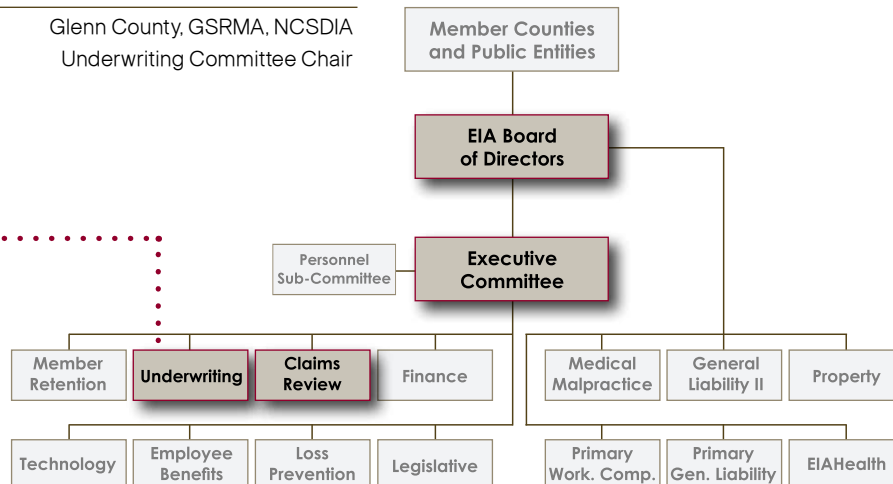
Glenn County, GSRMA, NCSDIA
Underwriting Committee Chair

Member Counties and Public Entities

EIA Board of Directors

Personnel Sub-Committee

Executive Committee

Member Retention

Underwriting

Claims Review

Finance

Medical Malpractice

General Liability II

Property

Technology

Employee Benefits

Loss Prevention

Legislative

Primary Work. Comp.

Primary Gen. Liability

EIAHealth